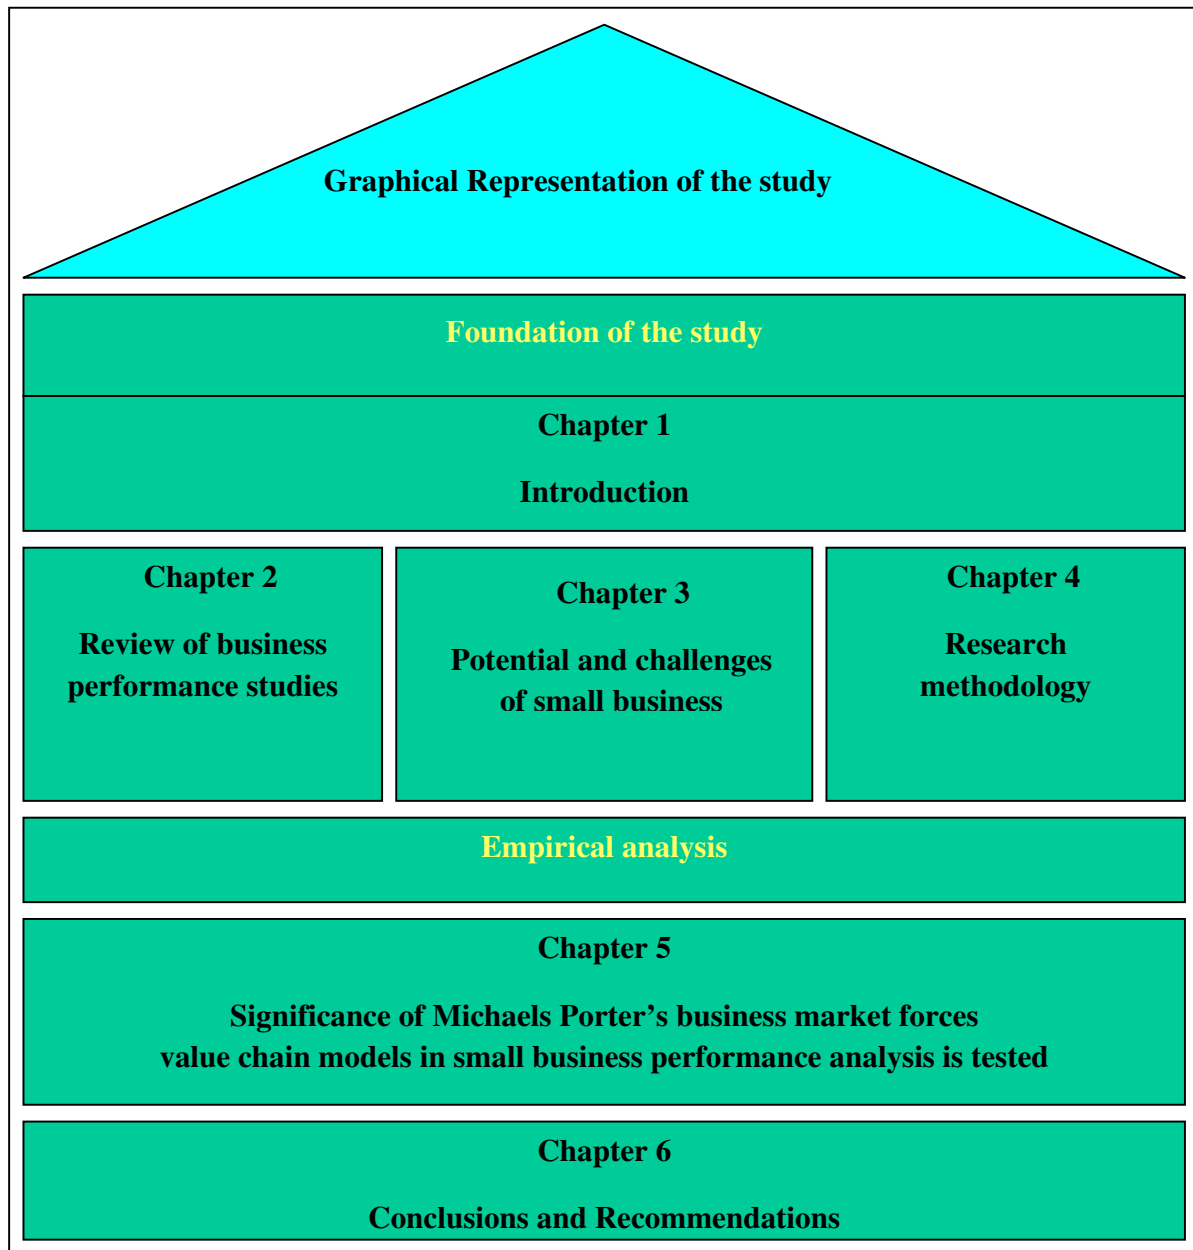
Graphical Representation of the study

Foundation of the study

Chapter 1

Introduction

Chapter 2

Review of business performance studies

Chapter 3

Potential and challenges of small business

Chapter 4

Research methodology

Empirical analysis

Chapter 5

Significance of Michaels Porter's business market forces value chain models in small business performance analysis is tested

Chapter 6

Conclusions and Recommendations